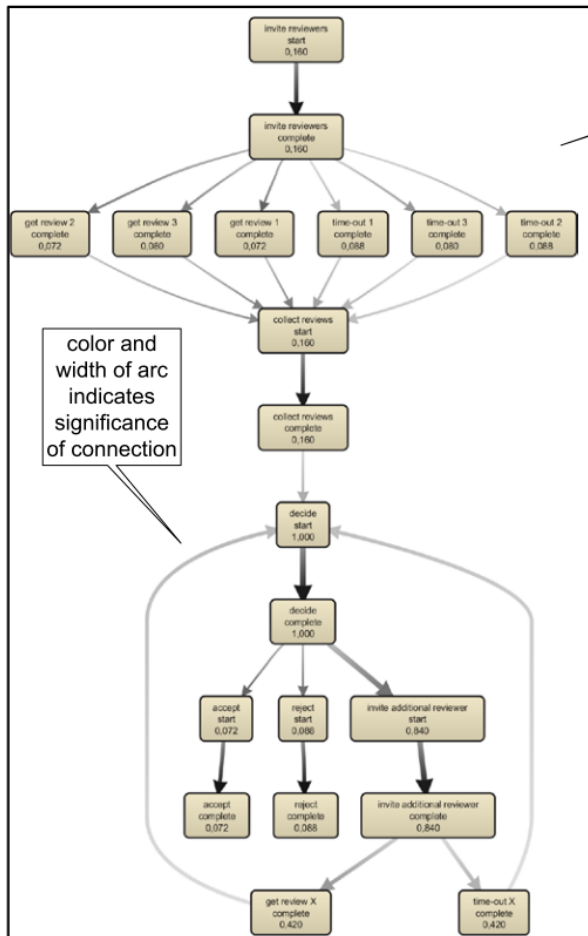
invite reviewers
start
0,160

invite reviewers
complete
0,160

get review 2
complete
0,072

get review 3
complete
0,080

get review 1
complete
0,072

time-out 1
complete
0,088

time-out 3
complete
0,080

time-out 2
complete
0,088

color and width of arc indicates significance of connection

collect reviews
start
0,160

collect reviews
complete
0,160

decide
start
1,000

decide
complete
1,000

accept
start
0,072

reject
start
0,088

invite additional reviewer
start
0,840

accept
complete
0,072

reject
complete
0,088

invite additional reviewer
complete
0,840

get review X
complete
0,420

time-out X
complete
0,420